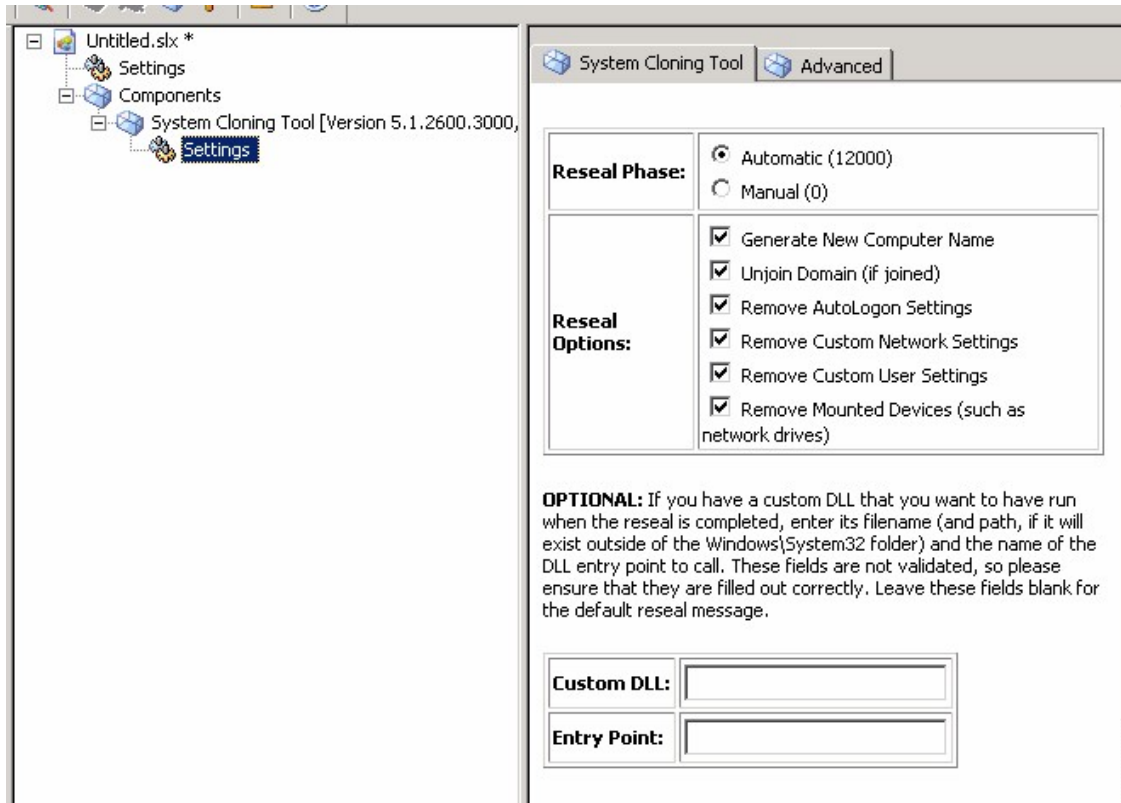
Untitled.slx *
Settings
Components
System Cloning Tool [Version 5.1.2600.3000,
Settings

System Cloning Tool | Advanced

| Reseal Phase: | Automatic (12000) Manual (0) |
|---|---|
| Reseal Options: | Generate New Computer Name Unjoin Domain (if joined) Remove AutoLogon Settings Remove Custom Network Settings Remove Custom User Settings Remove Mounted Devices (such as network drives) |

OPTIONAL: If you have a custom DLL that you want to have run when the reseal is completed, enter its filename (and path, if it will exist outside of the Windows\System32 folder) and the name of the DLL entry point to call. These fields are not validated, so please ensure that they are filled out correctly. Leave these fields blank for the default reseal message.

| Custom DLL: | |
|---|---|
| Entry Point: | |